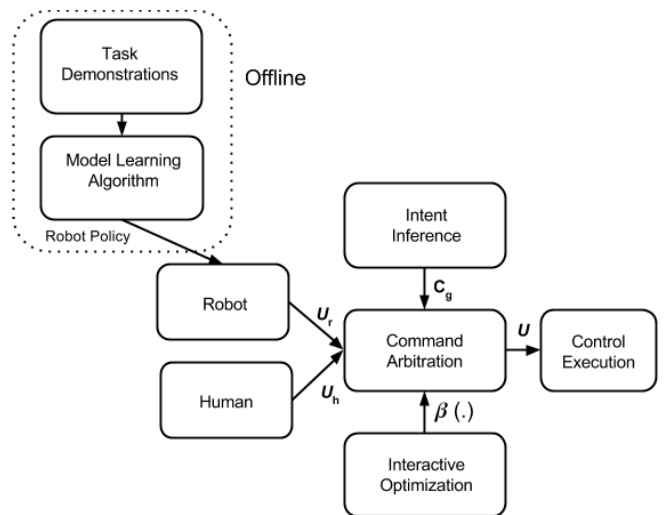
Task Demonstrations

Offline

Model Learning Algorithm

Robot Policy

Intent Inference

$C_g$

Robot

$U_r$

Command Arbitration

$U$

Control Execution

Human

$U_h$

$\beta(.)$

Interactive Optimization